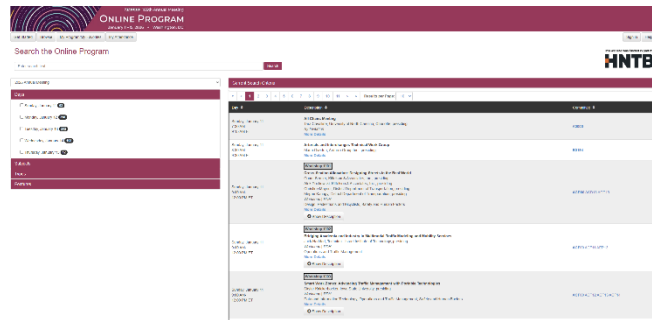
ONLINE PROGRAM

Search the Online Program

Search

HNTB

Date

Sunday, January 5

Monday, January 6

Tuesday, January 7

Wednesday, January 8

Thursday, January 9

Selected Search Criteria

Date

Sunday, January 5

Sunday, January 5

Sunday, January 5

Sunday, January 5

Sunday, January 5

More Details

More Details

More Details

More Details

More Details

Workshop 1745

Workshop 1746

Workshop 1748

Smart Work Zones: Advancing Traffic Management with Portable Technologies